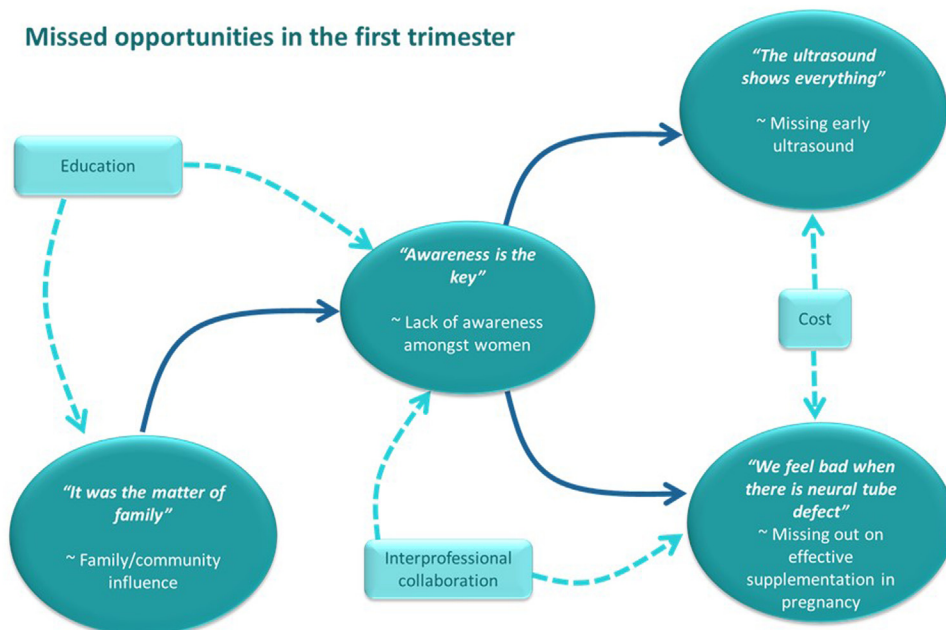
Missed opportunities in the first trimester

Education

"It was the matter of family"

~ Family/community influence

"Awareness is the key"

~ Lack of awareness amongst women

Interprofessional collaboration

"The ultrasound shows everything"

~ Missing early ultrasound

Cost

"We feel bad when there is neural tube defect"

~ Missing out on effective supplementation in pregnancy